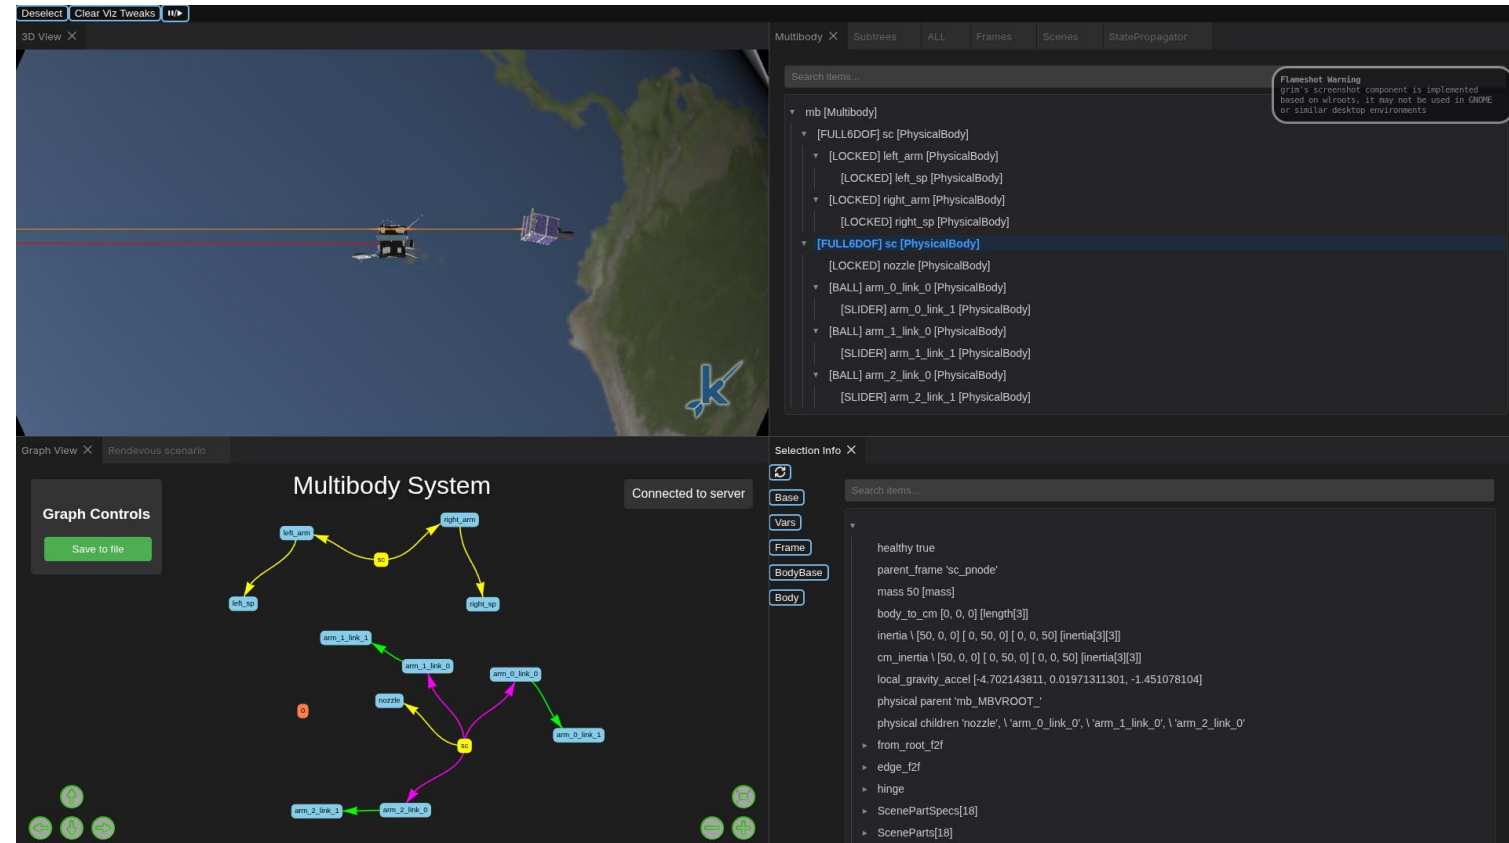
Deselect Clear Viz Tweaks II/▶

3D View ✕

Multibody ✕ Subtrees ALL Frames Scenes StatePropagator

Search items...

Flameshot Warning
grim's screenshot component is implemented based on wlroots, it may not be used in GNOME or similar desktop environments

▾ mb [Multibody]
▾ [FULL6DOF] sc [PhysicalBody]
▾ [LOCKED] left_arm [PhysicalBody]
[LOCKED] left_sp [PhysicalBody]
▾ [LOCKED] right_arm [PhysicalBody]
[LOCKED] right_sp [PhysicalBody]
▾ [FULL6DOF] sc [PhysicalBody]
[LOCKED] nozzle [PhysicalBody]
▾ [BALL] arm_0_link_0 [PhysicalBody]
[SLIDER] arm_0_link_1 [PhysicalBody]
▾ [BALL] arm_1_link_0 [PhysicalBody]
[SLIDER] arm_1_link_1 [PhysicalBody]
▾ [BALL] arm_2_link_0 [PhysicalBody]
[SLIDER] arm_2_link_1 [PhysicalBody]

Graph View ✕ Rendevous scenario

Graph Controls
Save to file

Multibody System

Connected to server

left_arm
right_arm
sc
left_sp
right_sp
arm_1_link_1
arm_1_link_0
arm_0_link_0
nozzle
0
arm_0_link_1
sc
arm_2_link_1
arm_2_link_0

Selection Info ✕

Base
Vars
Frame
BodyBase
Body

Search items...

healthy true
parent_frame 'sc_pnode'
mass 50 [mass]
body_to_cm [0, 0, 0] [length[3]]
inertia \ [50, 0, 0] [ 0, 50, 0] [ 0, 0, 50] [inertia[3][3]]
cm_inertia \ [50, 0, 0] [ 0, 50, 0] [ 0, 0, 50] [inertia[3][3]]
local_gravity_accel [-4.702143811, 0.01971311301, -1.451078104]
physical parent 'mb_MBVROOT_'
physical children 'nozzle', \ 'arm_0_link_0', \ 'arm_1_link_0', \ 'arm_2_link_0'
▸ from_root_f2f
▸ edge_f2f
▸ hinge
▸ ScenePartSpecs[18]
▸ SceneParts[18]